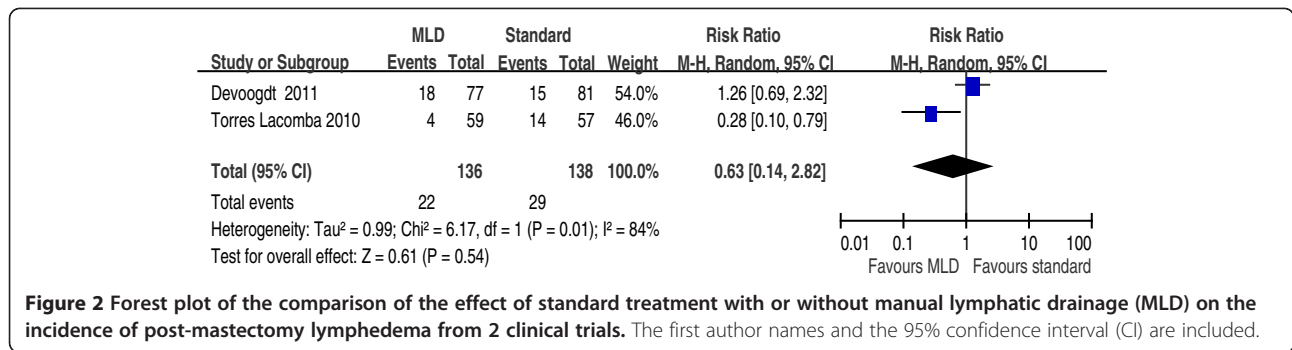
| Study or Subgroup | MLD Events | MLD Total | Standard Events | Standard Total | Weight | Risk Ratio M-H, Random, 95% CI |
|---|---|---|---|---|---|---|
| Devoogdt 2011 | 18 | 77 | 15 | 81 | 54.0% | 1.26 [0.69, 2.32] |
| Torres Lacomba 2010 | 4 | 59 | 14 | 57 | 46.0% | 0.28 [0.10, 0.79] |
| **Total (95% CI)** | | **136** | | **138** | **100.0%** | **0.63 [0.14, 2.82]** |
| Total events | 22 | | 29 | | | |

Heterogeneity: Tau² = 0.99; Chi² = 6.17, df = 1 (P = 0.01); I² = 84%
Test for overall effect: Z = 0.61 (P = 0.54)

Risk Ratio
M-H, Random, 95% CI

0.01 0.1 1 10 100
Favours MLD Favours standard

**Figure 2 Forest plot of the comparison of the effect of standard treatment with or without manual lymphatic drainage (MLD) on the incidence of post-mastectomy lymphedema from 2 clinical trials.** The first author names and the 95% confidence interval (CI) are included.